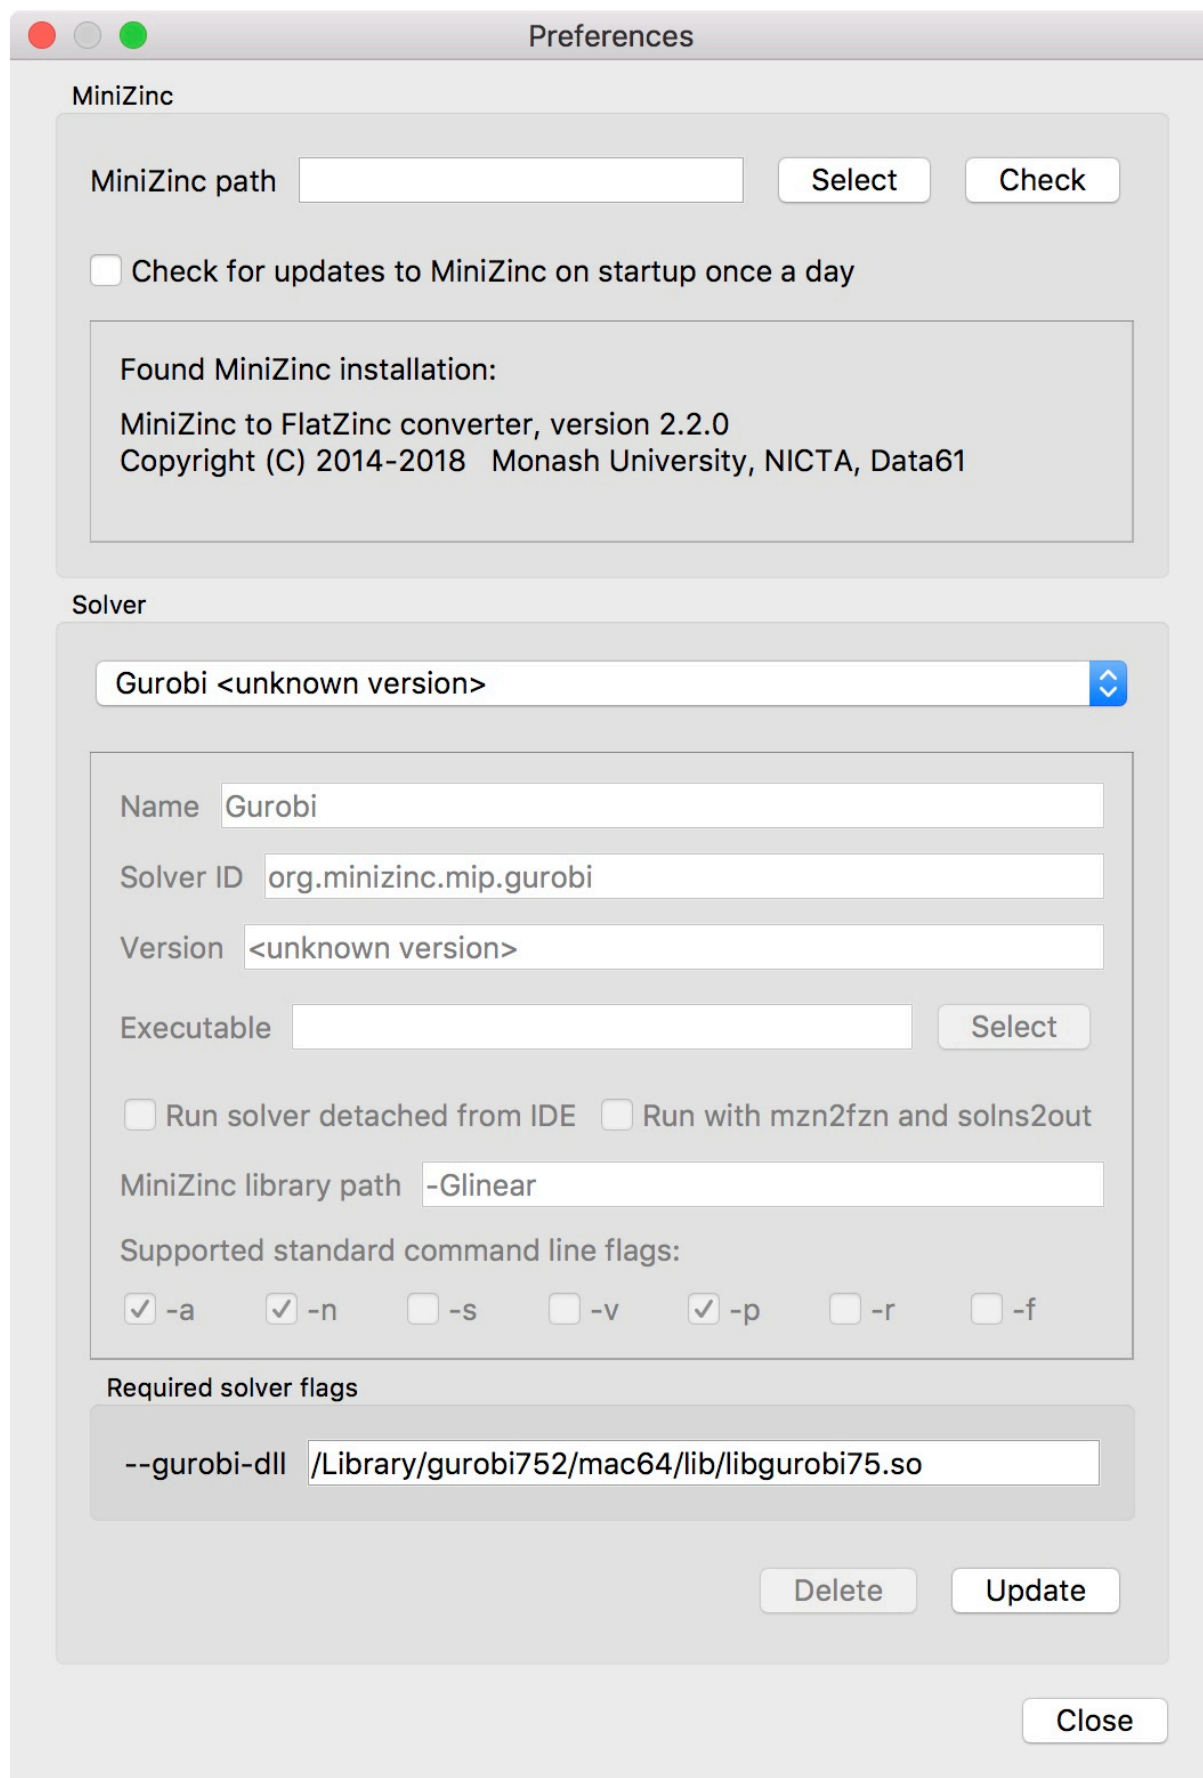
Preferences

MiniZinc

MiniZinc path Select Check

Check for updates to MiniZinc on startup once a day

Found MiniZinc installation:

MiniZinc to FlatZinc converter, version 2.2.0
Copyright (C) 2014-2018 Monash University, NICTA, Data61

Solver

Gurobi <unknown version>

Name Gurobi

Solver ID org.minizinc.mip.gurobi

Version <unknown version>

Executable Select

Run solver detached from IDE Run with mzn2fzn and solns2out

MiniZinc library path -Glinear

Supported standard command line flags:

-a -n -s -v -p -r -f

Required solver flags

--gurobi-dll /Library/gurobi752/mac64/lib/libgurobi75.so

Delete Update

Close